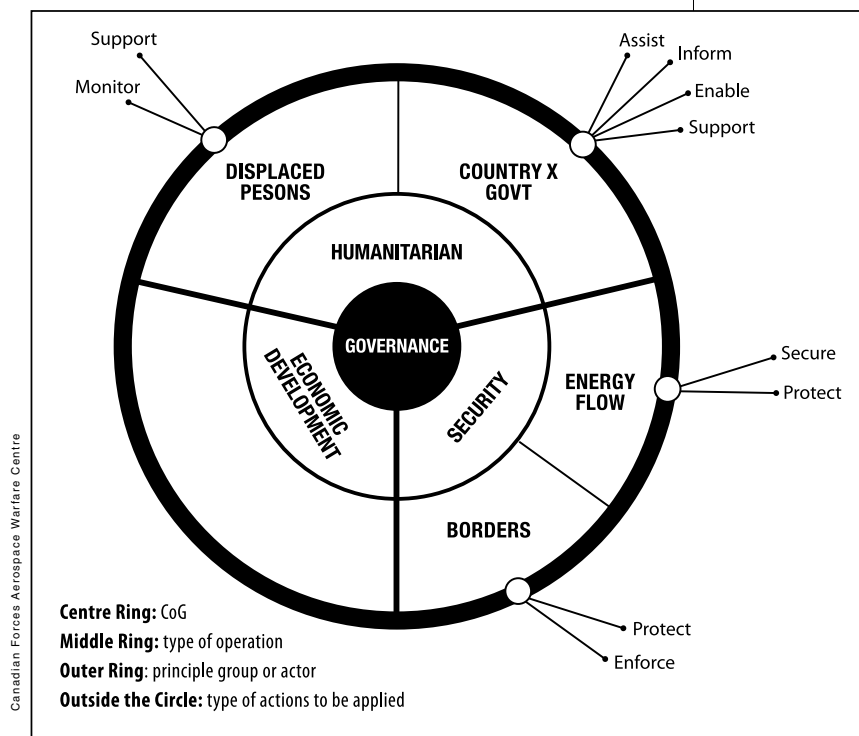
Support

Monitor

Assist

Inform

Enable

Support

DISPLACED PESONS

COUNTRY X GOVT

HUMANITARIAN

GOVERNANCE

ECONOMIC DEVELOPMENT

SECURITY

ENERGY FLOW

Secure

Protect

BORDERS

Protect

Enforce

Canadian Forces Aerospace Warfare Centre

**Centre Ring:** CoG
**Middle Ring:** type of operation
**Outer Ring**: principle group or actor
**Outside the Circle:** type of actions to be applied